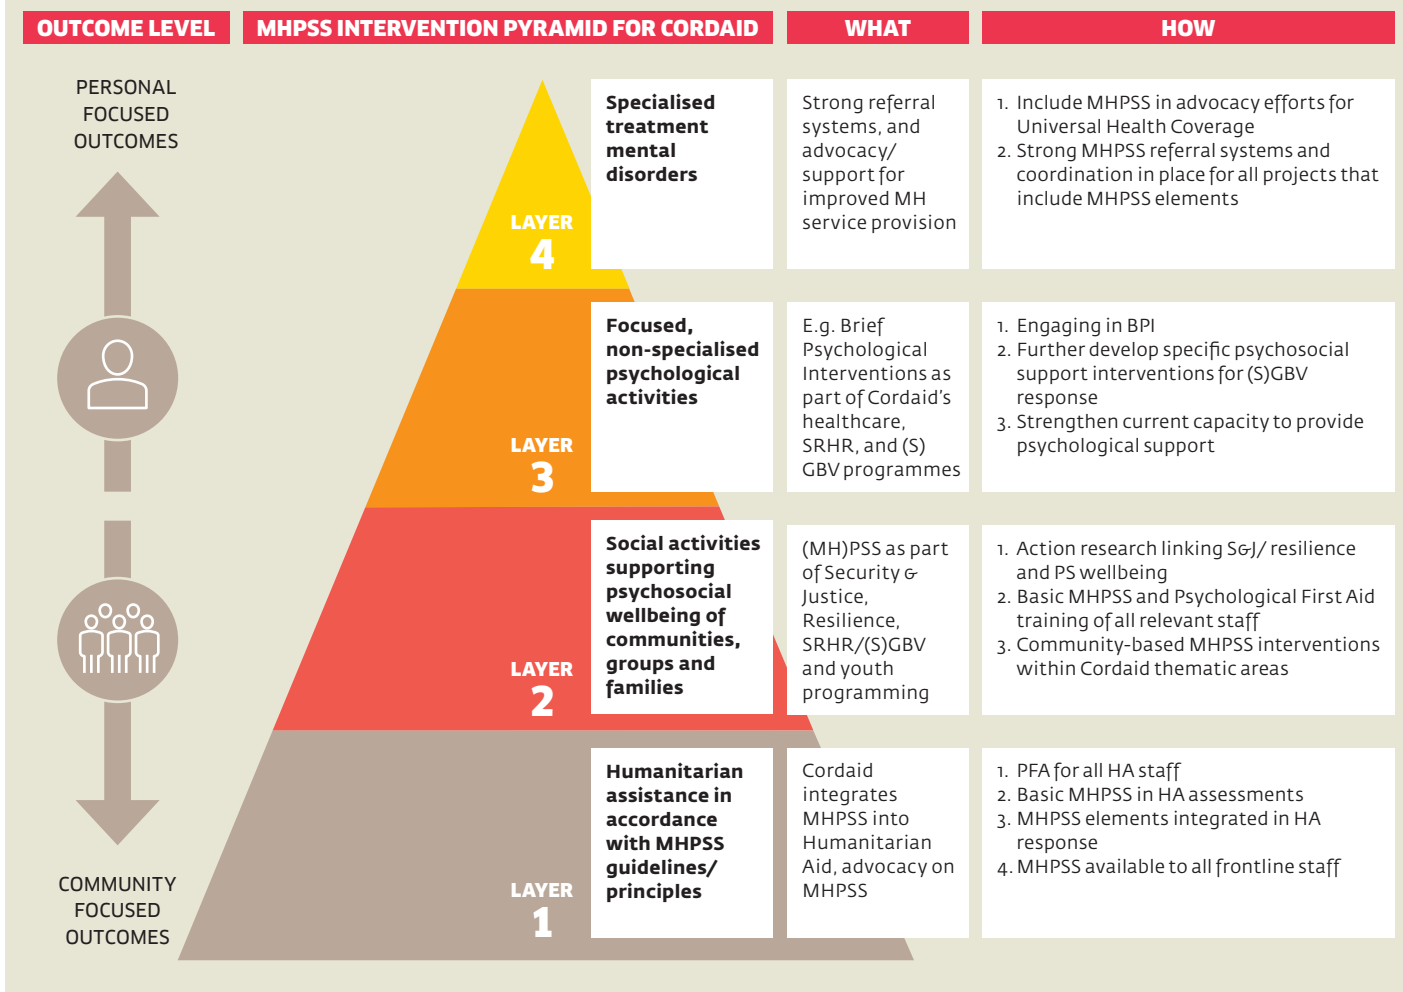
| OUTCOME LEVEL | MHPSS INTERVENTION PYRAMID FOR CORDAID | | WHAT | HOW |
|---|---|---|---|---|
| PERSONAL FOCUSED OUTCOMES | LAYER 4 | **Specialised treatment mental disorders** | Strong referral systems, and advocacy/ support for improved MH service provision | 1. Include MHPSS in advocacy efforts for Universal Health Coverage<br>2. Strong MHPSS referral systems and coordination in place for all projects that include MHPSS elements |
| | LAYER 3 | **Focused, non-specialised psychological activities** | E.g. Brief Psychological Interventions as part of Cordaid's healthcare, SRHR, and (S) GBV programmes | 1. Engaging in BPI<br>2. Further develop specific psychosocial support interventions for (S)GBV response<br>3. Strengthen current capacity to provide psychological support |
| | LAYER 2 | **Social activities supporting psychosocial wellbeing of communities, groups and families** | (MH)PSS as part of Security & Justice, Resilience, SRHR/(S)GBV and youth programming | 1. Action research linking S&J/ resilience and PS wellbeing<br>2. Basic MHPSS and Psychological First Aid training of all relevant staff<br>3. Community-based MHPSS interventions within Cordaid thematic areas |
| COMMUNITY FOCUSED OUTCOMES | LAYER 1 | **Humanitarian assistance in accordance with MHPSS guidelines/ principles** | Cordaid integrates MHPSS into Humanitarian Aid, advocacy on MHPSS | 1. PFA for all HA staff<br>2. Basic MHPSS in HA assessments<br>3. MHPSS elements integrated in HA response<br>4. MHPSS available to all frontline staff |